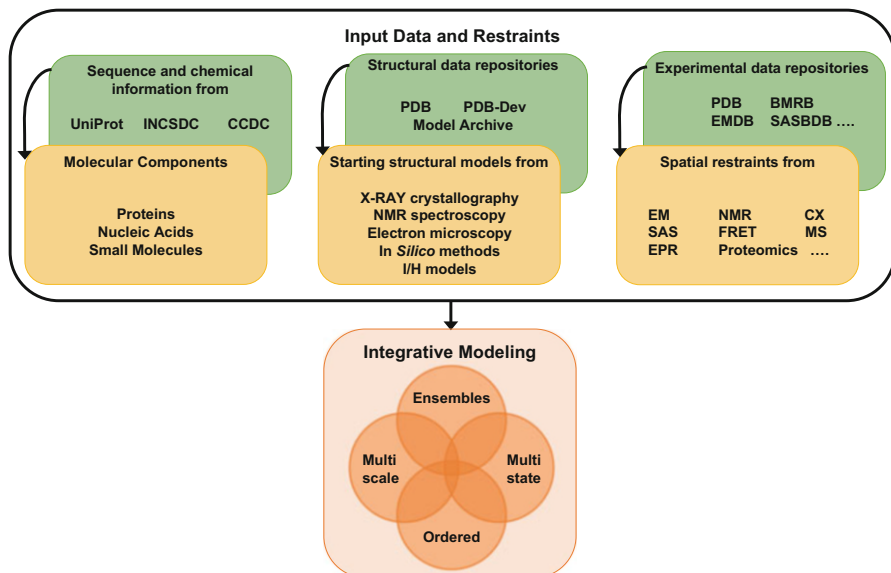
Input Data and Restraints

Sequence and chemical information from

UniProt INCSDC CCDC

Molecular Components

Proteins
Nucleic Acids
Small Molecules

Structural data repositories

PDB PDB-Dev
Model Archive

Starting structural models from

X-RAY crystallography
NMR spectroscopy
Electron microscopy
In *Silico* methods
I/H models

Experimental data repositories

PDB BMRB
EMDB SASBDB ....

Spatial restraints from

EM NMR CX
SAS FRET MS
EPR Proteomics ....

Integrative Modeling

Ensembles
Multi scale
Multi state
Ordered